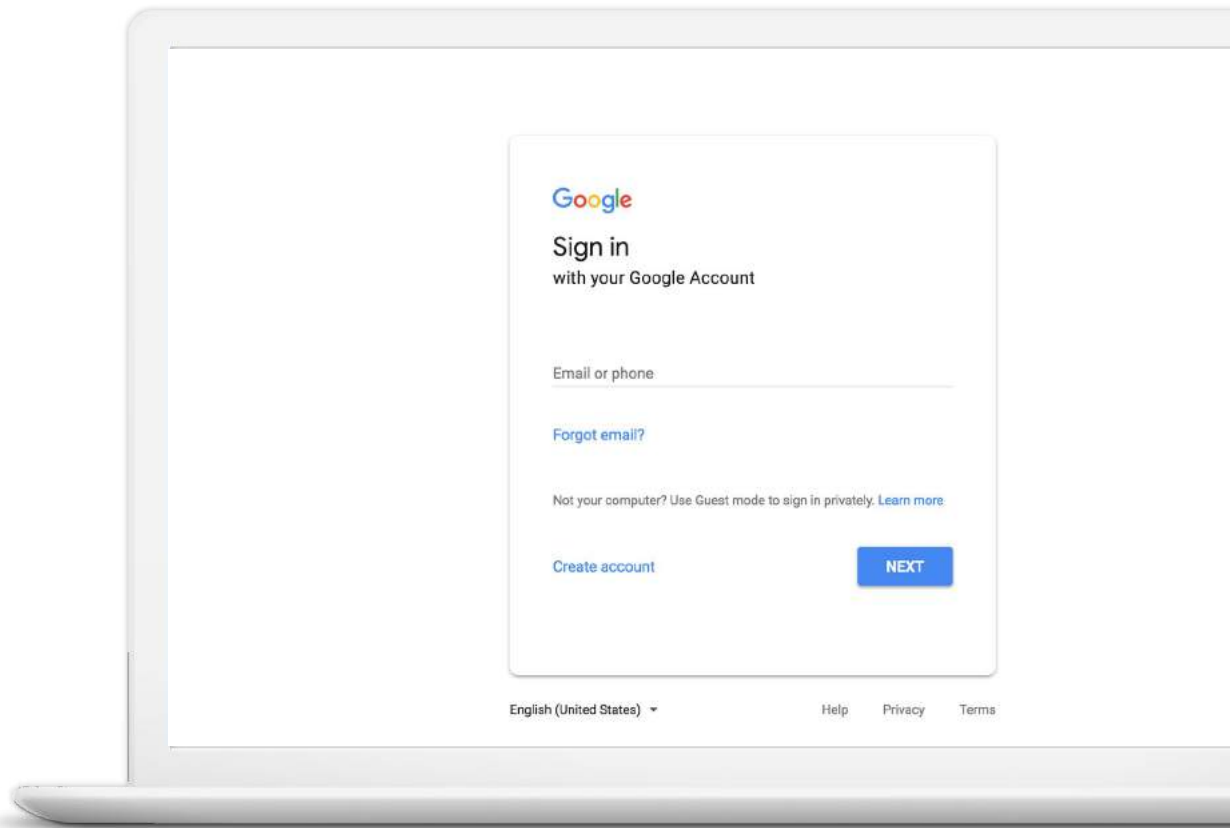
Google

Sign in
with your Google Account

Email or phone

Forgot email?

Not your computer? Use Guest mode to sign in privately. Learn more

Create account

NEXT

English (United States)

Help Privacy Terms